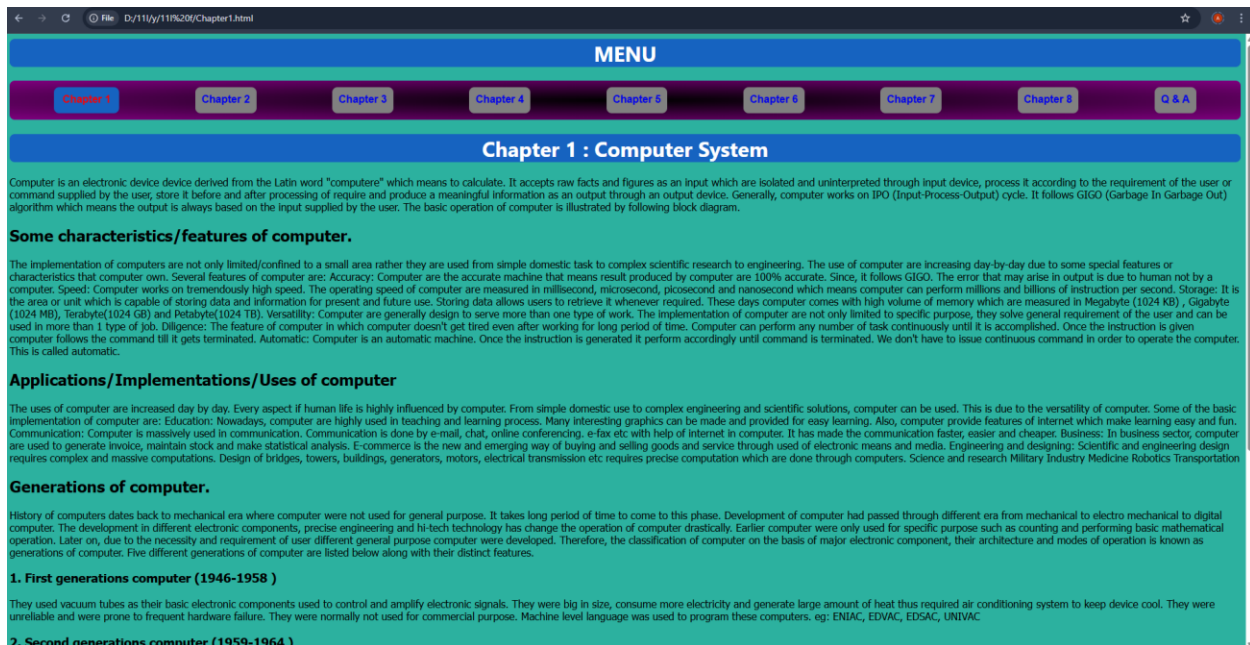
File D:/11l/y/11l%20f/Chapter1.html

MENU

Chapter 1 Chapter 2 Chapter 3 Chapter 4 Chapter 5 Chapter 6 Chapter 7 Chapter 8 Q & A

Chapter 1 : Computer System

Computer is an electronic device device derived from the Latin word "computere" which means to calculate. It accepts raw facts and figures as an input which are isolated and uninterpreted through input device, process it according to the requirement of the user or command supplied by the user, store it before and after processing of require and produce a meaningful information as an output through an output device. Generally, computer works on IPO (Input-Process-Output) cycle. It follows GIGO (Garbage In Garbage Out) algorithm which means the output is always based on the input supplied by the user. The basic operation of computer is illustrated by following block diagram.

Some characteristics/features of computer.

The implementation of computers are not only limited/confined to a small area rather they are used from simple domestic task to complex scientific research to engineering. The use of computer are increasing day-by-day due to some special features or characteristics that computer own. Several features of computer are: Accuracy: Computer are the accurate machine that means result produced by computer are 100% accurate. Since, it follows GIGO. The error that may arise in output is due to human not by a computer. Speed: Computer works on tremendously high speed. The operating speed of computer are measured in millisecond, microsecond, picosecond and nanosecond which means computer can perform millions and billions of instruction per second. Storage: It is the area or unit which is capable of storing data and information for present and future use. Storing data allows users to retrieve it whenever required. These days computer comes with high volume of memory which are measured in Megabyte (1024 KB) , Gigabyte (1024 MB), Terabyte(1024 GB) and Petabyte(1024 TB). Versatility: Computer are generally design to serve more than one type of work. The implementation of computer are not only limited to specific purpose, they solve general requirement of the user and can be used in more than 1 type of job. Diligence: The feature of computer in which computer doesn't get tired even after working for long period of time. Computer can perform any number of task continuously until it is accomplished. Once the instruction is given computer follows the command till it gets terminated. Automatic: Computer is an automatic machine. Once the instruction is generated it perform accordingly until command is terminated. We don't have to issue continuous command in order to operate the computer. This is called automatic.

Applications/Implementations/Uses of computer

The uses of computer are increased day by day. Every aspect if human life is highly influenced by computer. From simple domestic use to complex engineering and scientific solutions, computer can be used. This is due to the versatility of computer. Some of the basic implementation of computer are: Education: Nowadays, computer are highly used in teaching and learning process. Many interesting graphics can be made and provided for easy learning. Also, computer provide features of internet which make learning easy and fun. Communication: Computer is massively used in communication. Communication is done by e-mail, chat, online conferencing. e-fax etc with help of internet in computer. It has made the communication faster, easier and cheaper. Business: In business sector, computer are used to generate invoice, maintain stock and make statistical analysis. E-commerce is the new and emerging way of buying and selling goods and service through used of electronic means and media. Engineering and designing: Scientific and engineering design requires complex and massive computations. Design of bridges, towers, buildings, generators, motors, electrical transmission etc requires precise computation which are done through computers. Science and research Military Industry Medicine Robotics Transportation

Generations of computer.

History of computers dates back to mechanical era where computer were not used for general purpose. It takes long period of time to come to this phase. Development of computer had passed through different era from mechanical to electro mechanical to digital computer. The development in different electronic components, precise engineering and hi-tech technology has change the operation of computer drastically. Earlier computer were only used for specific purpose such as counting and performing basic mathematical operation. Later on, due to the necessity and requirement of user different general purpose computer were developed. Therefore, the classification of computer on the basis of major electronic component, their architecture and modes of operation is known as generations of computer. Five different generations of computer are listed below along with their distinct features.

1. First generations computer (1946-1958 )

They used vacuum tubes as their basic electronic components used to control and amplify electronic signals. They were big in size, consume more electricity and generate large amount of heat thus required air conditioning system to keep device cool. They were unreliable and were prone to frequent hardware failure. They were normally not used for commercial purpose. Machine level language was used to program these computers. eg: ENIAC, EDVAC, EDSAC, UNIVAC

2. Second generations computer (1959-1964 )